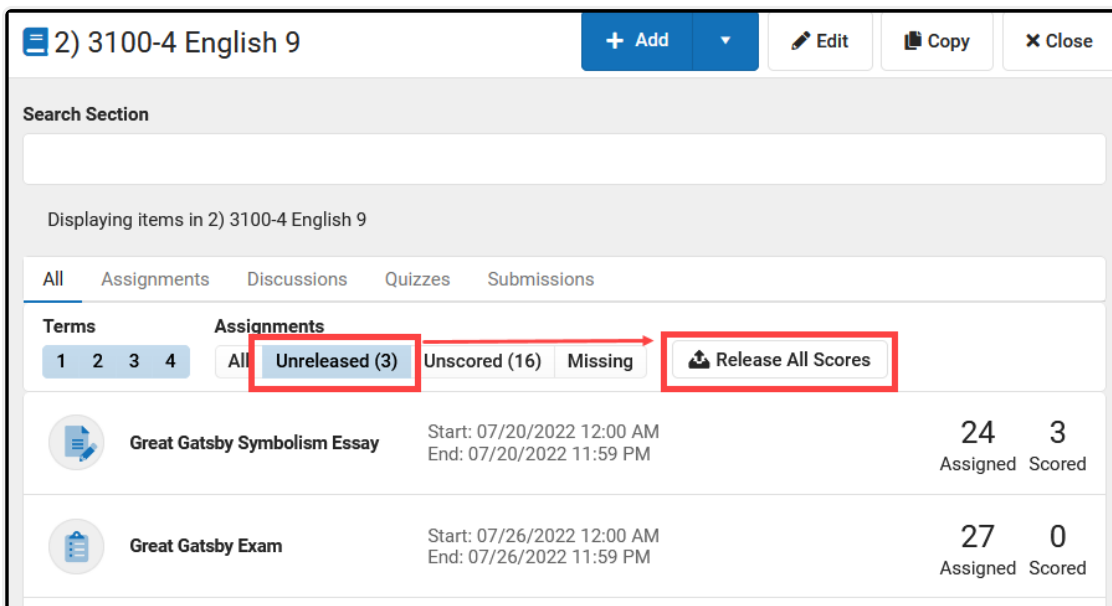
2) 3100-4 English 9

+ Add

Edit

Copy

Close

Search Section

Displaying items in 2) 3100-4 English 9

All Assignments Discussions Quizzes Submissions

Terms
1 2 3 4

Assignments
All Unreleased (3) Unscored (16) Missing

Release All Scores

Great Gatsby Symbolism Essay
Start: 07/20/2022 12:00 AM
End: 07/20/2022 11:59 PM
24 Assigned 3 Scored

Great Gatsby Exam
Start: 07/26/2022 12:00 AM
End: 07/26/2022 11:59 PM
27 Assigned 0 Scored